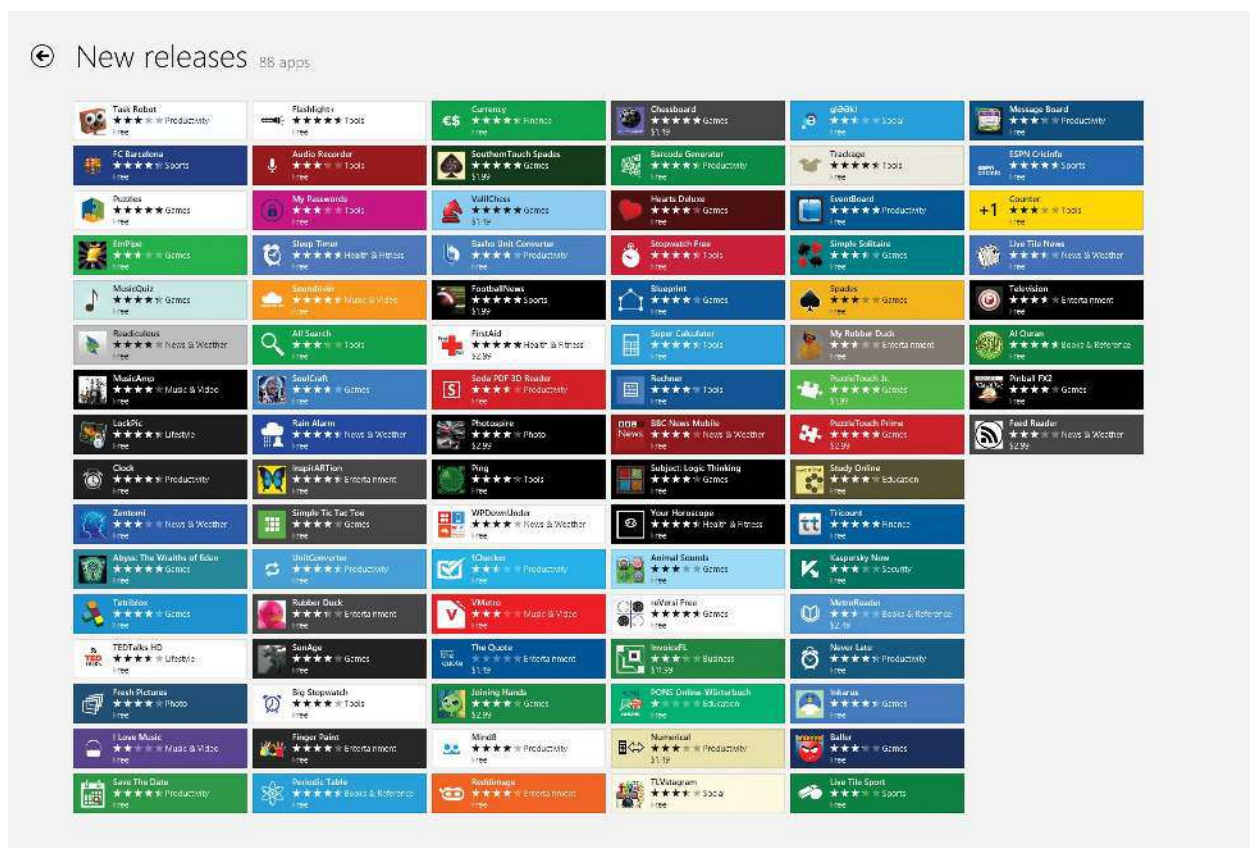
New releases 88 apps

Task Robot ★★★★★ Productivity Free
FC Barcelona ★★★★★ Sports Free
Puzzles ★★★★★ Games Free
EmPipe ★★★★★ Games Free
MusicQuiz ★★★★★ Games Free
Readiculous ★★★★★ News & Weather Free
MusicAmp ★★★★★ Music & Video Free
LockPic ★★★★★ Lifestyle Free
Clock ★★★★★ Productivity Free
Zentomi ★★★★★ News & Weather Free
Abyss: The Wraiths of Eden ★★★★★ Games Free
Tetriblox ★★★★★ Games Free
TEDTalks HD ★★★★★ Lifestyle Free
Fresh Pictures ★★★★★ Photo Free
I Love Music ★★★★★ Music & Video Free
Save The Date ★★★★★ Productivity Free

Flashlight+ ★★★★★ Tools Free
Audio Recorder ★★★★★ Tools Free
My Passwords ★★★★★ Tools Free
Sleep Timer ★★★★★ Health & Fitness Free
Soundiver ★★★★★ Music & Video Free
All Search ★★★★★ Tools Free
SoulCraft ★★★★★ Games Free
Rain Alarm ★★★★★ News & Weather Free
InspirARTion ★★★★★ Entertainment Free
Simple Tic Tac Toe ★★★★★ Games Free
UnitConverter ★★★★★ Productivity Free
Rubber Duck ★★★★★ Entertainment Free
SunAge ★★★★★ Games Free
Big Stopwatch ★★★★★ Tools Free
Finger Paint ★★★★★ Entertainment Free
Periodic Table ★★★★★ Books & Reference Free

Currency ★★★★★ Finance Free
SouthernTouch Spades ★★★★★ Games $1.99
ValiChess ★★★★★ Games $1.19
Basho Unit Converter ★★★★★ Productivity Free
FootballNews ★★★★★ Sports $1.99
FirstAid ★★★★★ Health & Fitness $2.99
Soda PDF 3D Reader ★★★★★ Productivity Free
Photoaspire ★★★★★ Photo $2.99
Ping ★★★★★ Tools Free
WPDownUnder ★★★★★ News & Weather Free
1Checker ★★★★★ Productivity Free
VMetro ★★★★★ Music & Video Free
The Quote ★★★★★ Entertainment Free
Joining Hands ★★★★★ Games $2.99
Mind8 ★★★★★ Productivity Free
Reddimage ★★★★★ Entertainment Free

Chessboard ★★★★★ Games $1.19
Barcode Generator ★★★★★ Productivity Free
Hearts Deluxe ★★★★★ Games Free
Stopwatch Free ★★★★★ Tools Free
Blueprint ★★★★★ Games Free
Super Calculator ★★★★★ Tools Free
Rechner ★★★★★ Tools Free
BBC News Mobile ★★★★★ News & Weather Free
Subject: Logic Thinking ★★★★★ Games Free
Your Horoscope ★★★★★ Health & Fitness Free
Animal Sounds ★★★★★ Games Free
reVersi Free ★★★★★ Games Free
InvoiceFL ★★★★★ Business $11.99
PONS Online-Wörterbuch ★★★★★ Education Free
Numerical ★★★★★ Productivity $1.19
TLVatagram ★★★★★ Social Free

g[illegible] ★★★★★ Social Free
Trackage ★★★★★ Tools Free
EventBoard ★★★★★ Productivity Free
Simple Solitaire ★★★★★ Games Free
Spades ★★★★★ Games Free
My Rubber Duck ★★★★★ Entertainment Free
PuzzleTouch Jr. ★★★★★ Games $1.99
PuzzleTouch Prime ★★★★★ Games $2.99
Study Online ★★★★★ Education Free
Tricount ★★★★★ Finance Free
Kaspersky Now ★★★★★ Security Free
MetroReader ★★★★★ Books & Reference $2.49
Never Late ★★★★★ Productivity Free
Inkarus ★★★★★ Games Free
Baller ★★★★★ Games Free
Live Tile Sport ★★★★★ Sports Free

Message Board ★★★★★ Productivity Free
ESPN Cricinfo ★★★★★ Sports Free
Counter ★★★★★ Tools Free
Live Tile News ★★★★★ News & Weather Free
Television ★★★★★ Entertainment Free
Al Quran ★★★★★ Books & Reference Free
Pinball FX2 ★★★★★ Games Free
Feed Reader ★★★★★ News & Weather $2.99